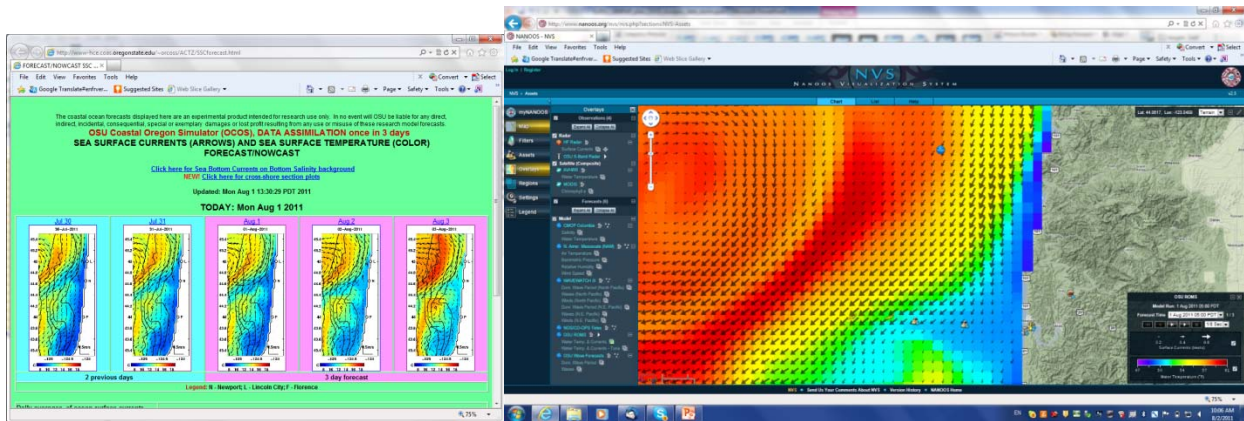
http://www-hce.ceoas.oregonstate.edu/~ocoss/ACTZ/SSCforecast.html

FORECAST/NOWCAST SSC ...

File Edit View Favorites Tools Help

Google TranslateRenfrver... Suggested Sites Web Slice Gallery

Page Safety Tools

Convert Select

The coastal ocean forecasts displayed here are an experimental product intended for research use only. In no event will OSU be liable for any direct, indirect, incidental, consequential, special or exemplary damages or lost profit resulting from any use or misuse of these research model forecasts.

OSU Coastal Oregon Simulator (OCOS), DATA ASSIMILATION once in 3 days

SEA SURFACE CURRENTS (ARROWS) AND SEA SURFACE TEMPERATURE (COLOR) FORECAST/NOWCAST

Click here for Sea Bottom Currents on Bottom Salinity background

NEW! Click here for cross-shore section plots

Updated: Mon Aug 1 13:30:29 PDT 2011

TODAY: Mon Aug 1 2011

| Jul 30 | Jul 31 | Aug 1 | Aug 2 | Aug 3 |
|---|---|---|---|---|
| 30-Jul-2011 | 31-Jul-2011 | 01-Aug-2011 | 02-Aug-2011 | 03-Aug-2011 |

2 previous days

3 day forecast

Legend: N - Newport; L - Lincoln City; F - Florence

Daily averages of ocean surface currents

75%

http://www.nanoos.org/nvs/nvs.php?section=NVS-Assets

NANOOS - NVS

File Edit View Favorites Tools Help

Google TranslateRenfrver... Suggested Sites Web Slice Gallery

Page Safety Tools

Convert Select

Log In | Register

NVS

NANOOS VISUALIZATION SYSTEM

NVS » Assets

Chart List Help

myNANOOS

Map

Filters

Assets

Overlays

Regions

Settings

Legend

Overlays

Observations

Radar

HF Radar

Surface Currents

CSU X-Band Radar

Satellite (Composite)

AVHRR

Water Temperature

MODIS

Chlorophyll a

Forecasts

Model

OSU Coastal Oregon Simulator

OSU ROMS

Water Temperature

Surface Currents

OSU Wave Forecasts

Lat: 44.0817 Lon: -123.2456

OSU ROMS

Model Run: 1 Aug 2011 05:00 PDT

Forecast Time: 1 Aug 2011 05:00 PDT

Surface Currents (knots)

Water Temperature (°F)

NVS • Send Us Your Comments About NVS • Version History • NANOOS Home

75%

EN

10:06 AM
8/2/2011